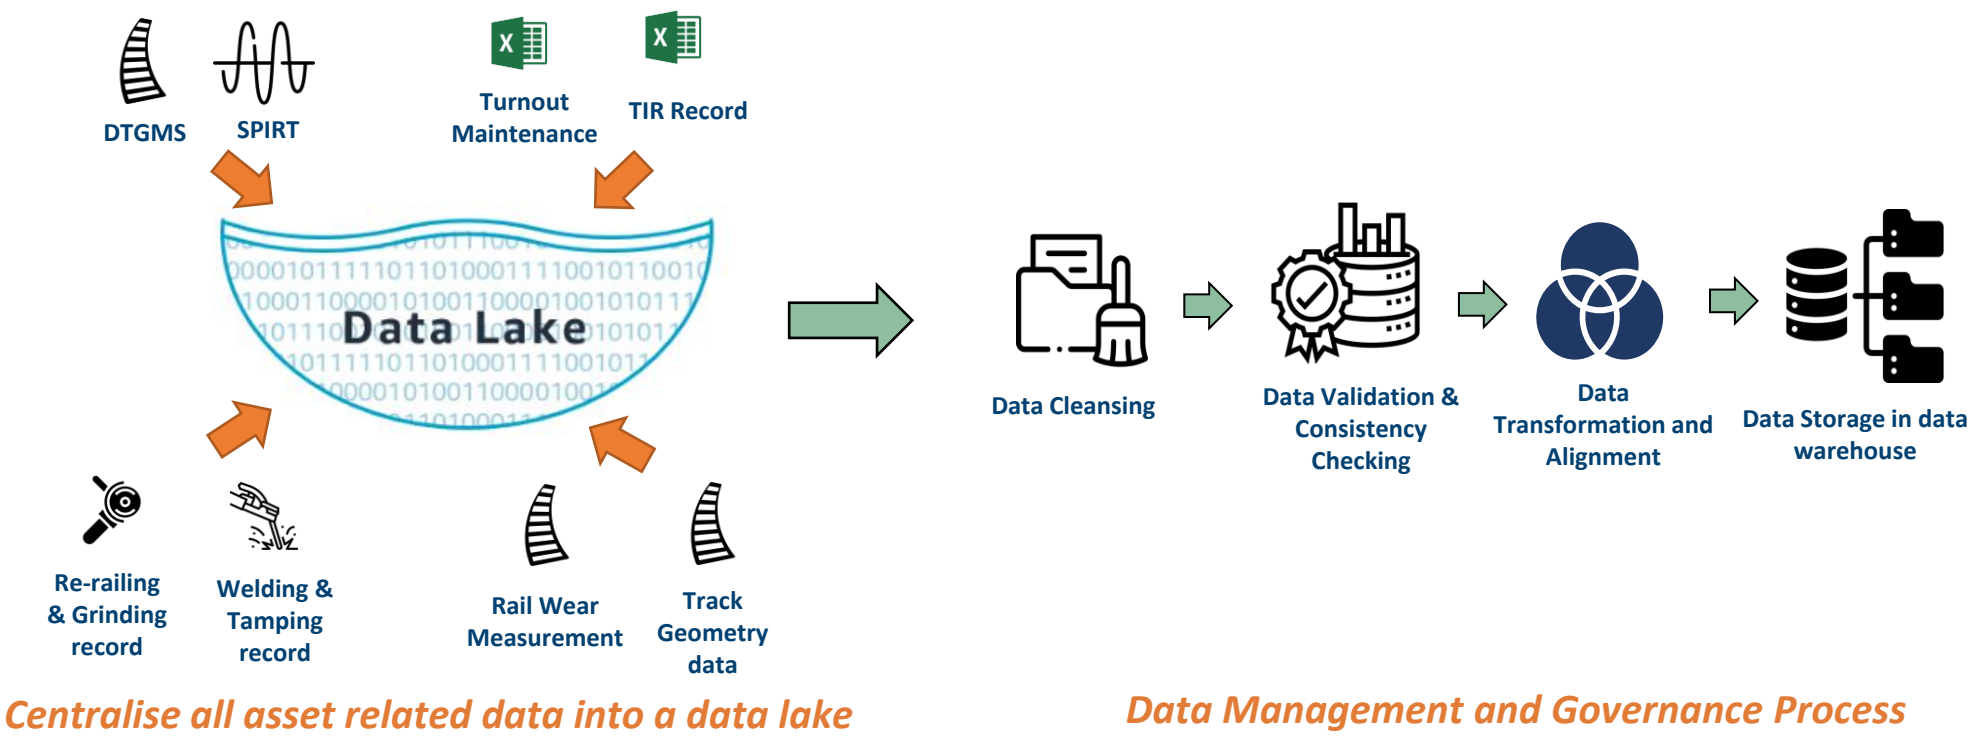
DTGMS

SPIRT

Turnout Maintenance

TIR Record

Data Lake

Re-railing & Grinding record

Welding & Tamping record

Rail Wear Measurement

Track Geometry data

Centralise all asset related data into a data lake

Data Cleansing

Data Validation & Consistency Checking

Data Transformation and Alignment

Data Storage in data warehouse

Data Management and Governance Process